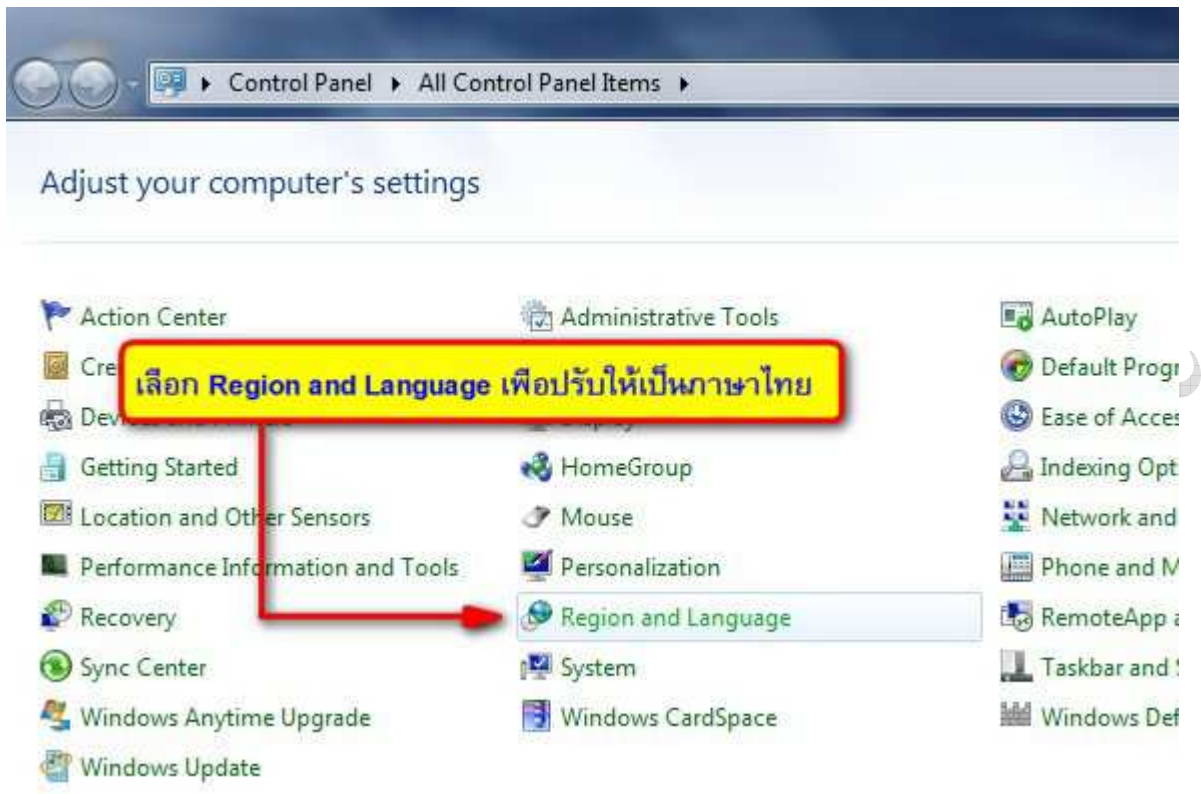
▸ Control Panel ▸ All Control Panel Items ▸

Adjust your computer's settings

Action Center
Cre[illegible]
Dev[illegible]
Getting Started
Location and Other Sensors
Performance Information and Tools
Recovery
Sync Center
Windows Anytime Upgrade
Windows Update

Administrative Tools
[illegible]
HomeGroup
Mouse
Personalization
Region and Language
System
Windows CardSpace

AutoPlay
Default Progr
Ease of Acces
Indexing Opt
Network and
Phone and M
RemoteApp a
Taskbar and
Windows Def

เลือก Region and Language เพื่อปรับให้เป็นภาษาไทย